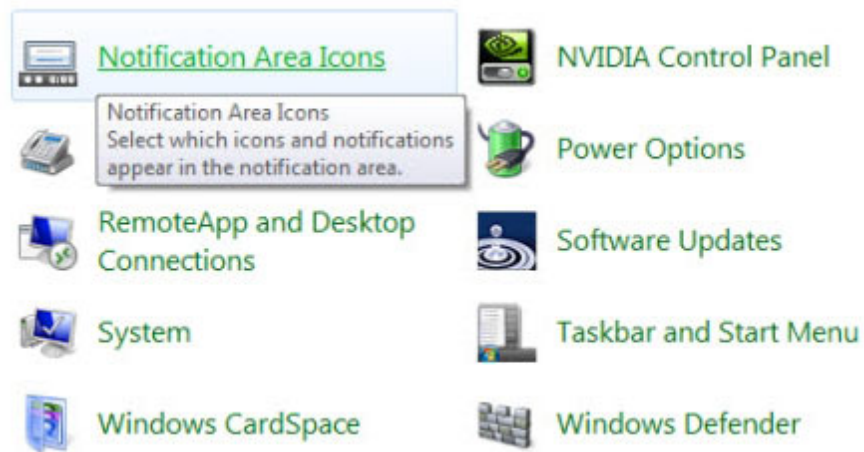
Notification Area Icons

Notification Area Icons
Select which icons and notifications appear in the notification area.

RemoteApp and Desktop Connections

System

Windows CardSpace

NVIDIA Control Panel

Power Options

Software Updates

Taskbar and Start Menu

Windows Defender